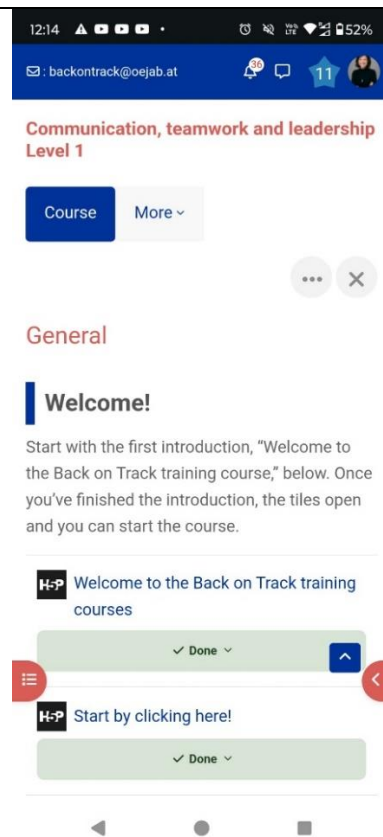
12:14 52%

: backontrack@oejab.at 36 11

Communication, teamwork and leadership Level 1

Course More

General

Welcome!

Start with the first introduction, "Welcome to the Back on Track training course," below. Once you've finished the introduction, the tiles open and you can start the course.

H-P Welcome to the Back on Track training courses

✓ Done

H-P Start by clicking here!

✓ Done